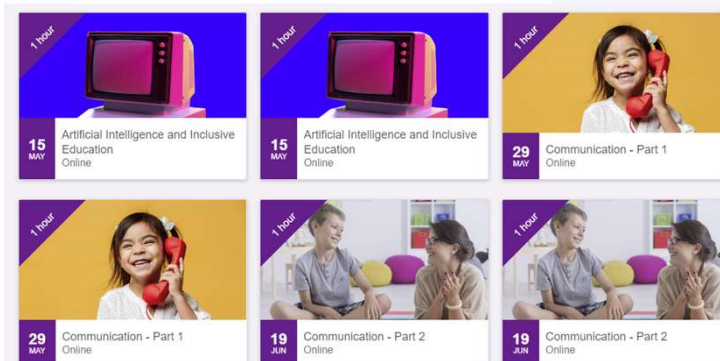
1 hour

15 MAY

Artificial Intelligence and Inclusive Education

Online

1 hour

15 MAY

Artificial Intelligence and Inclusive Education

Online

1 hour

29 MAY

Communication - Part 1

Online

1 hour

29 MAY

Communication - Part 1

Online

1 hour

19 JUN

Communication - Part 2

Online

1 hour

19 JUN

Communication - Part 2

Online